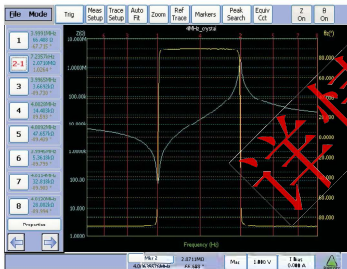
File Mode Trig Meas Setup Trace Setup Auto Fit Zoom Ref Trace Markers Peak Search Equiv Cct Z On θ On

1 3.99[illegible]MHz 36.4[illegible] Ω -87.7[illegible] °
2-1 4.2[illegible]MHz 2.6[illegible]MΩ 1.0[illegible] °
3 3.99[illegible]MHz 3.6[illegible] Ω 91.7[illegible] °
4 4.0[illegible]MHz 14.4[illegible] Ω 89.7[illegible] °
5 4.0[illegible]MHz 47.6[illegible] Ω -89.4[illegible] °
6 3.99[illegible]MHz 5.26 kΩ -89.7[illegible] °
7 4.0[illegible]MHz 32.8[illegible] Ω -89.8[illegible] °
8 4.0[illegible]MHz 28.3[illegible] Ω -89.9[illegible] °
Properties

Z(Ω) 4MHz_cryst θ(°)
1.0000M
100.000k
10.000k
1.000k
100.000
10.000
1.000
80.000
60.000
40.000
20.000
0.000
-20.000
-40.000
-60.000
-80.000
Frequency (Hz)

Mkr 2 4.0 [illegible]MHz 2.8711MΩ 55.589 ° Meas 1.000 V 1 Best 0.000 A